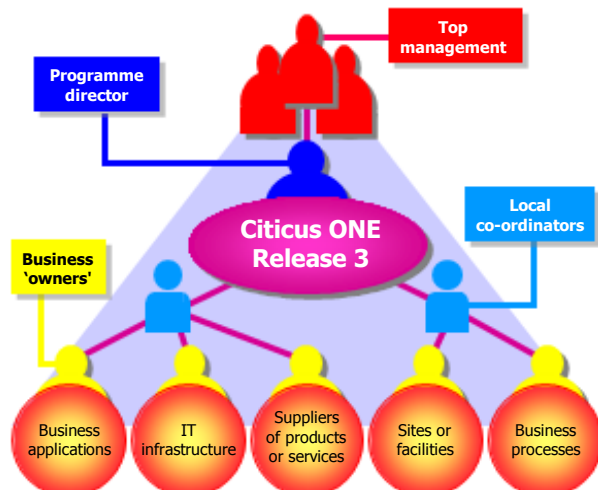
Top management

Programme director

Local co-ordinators

Business 'owners'

Citicus ONE Release 3

Business applications

IT infrastructure

Suppliers of products or services

Sites or facilities

Business processes